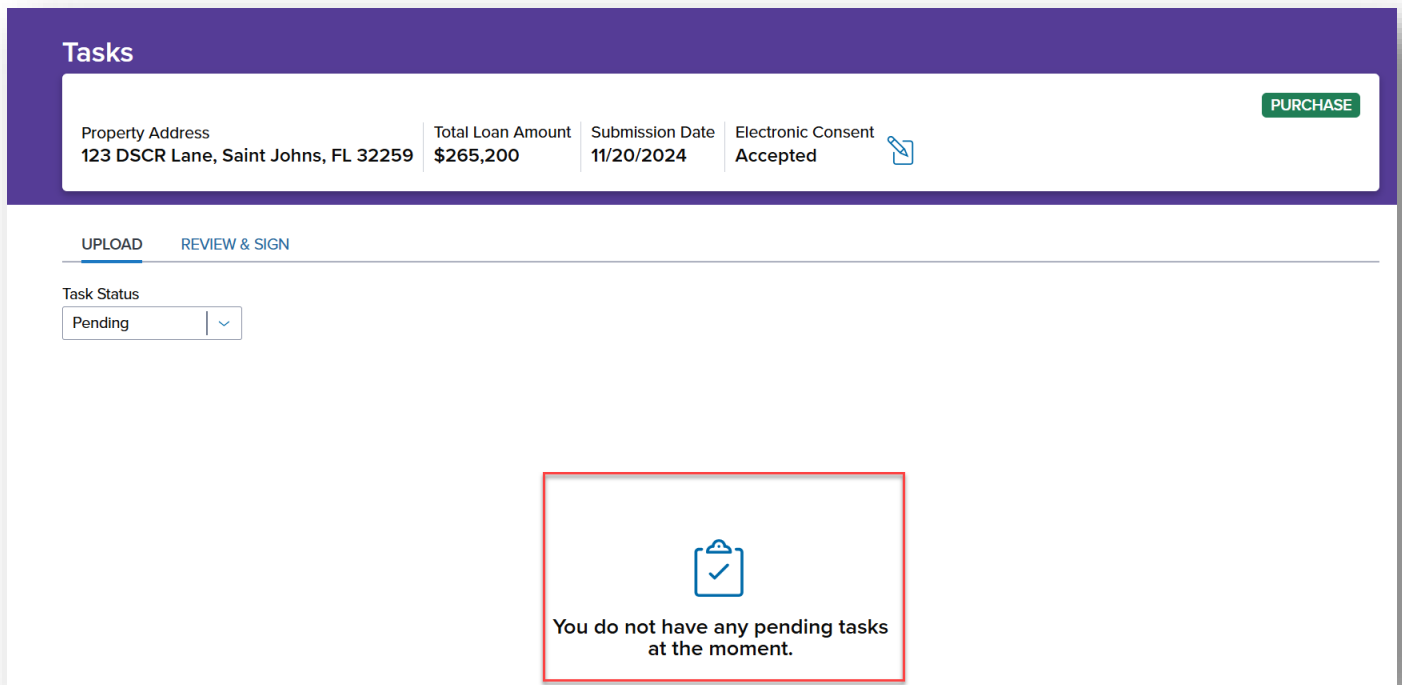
Tasks

PURCHASE

Property Address
123 DSCR Lane, Saint Johns, FL 32259

Total Loan Amount
$265,200

Submission Date
11/20/2024

Electronic Consent
Accepted

UPLOAD

REVIEW & SIGN

Task Status

Pending

You do not have any pending tasks at the moment.